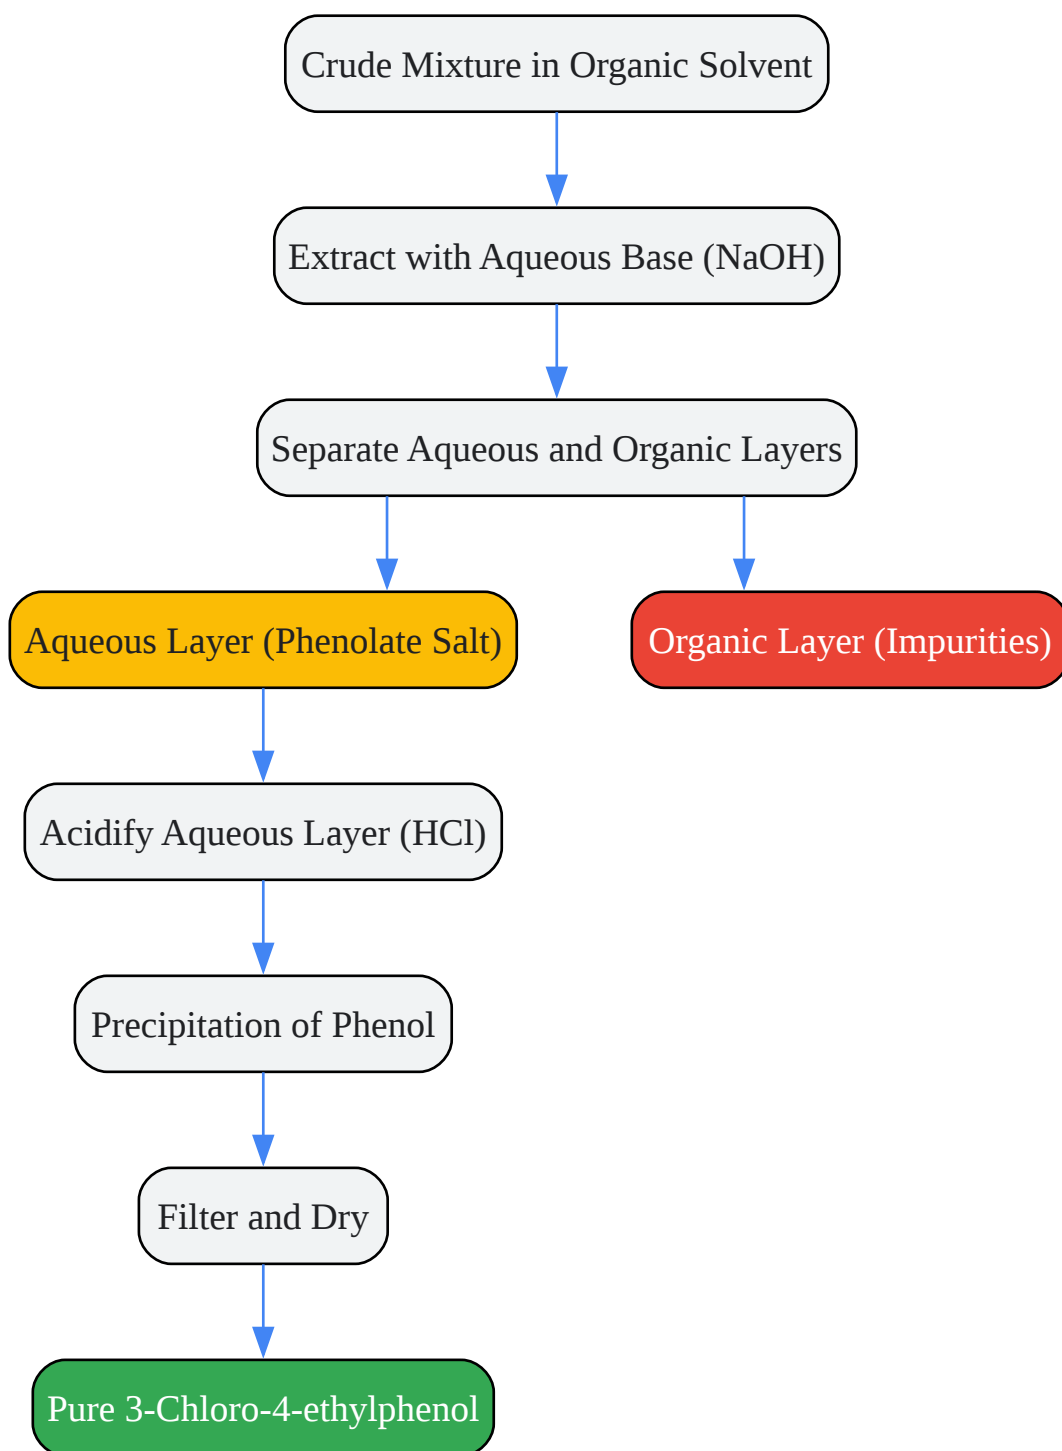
Crude Mixture in Organic Solvent

Extract with Aqueous Base (NaOH)

Separate Aqueous and Organic Layers

Aqueous Layer (Phenolate Salt)

Organic Layer (Impurities)

Acidify Aqueous Layer (HCl)

Precipitation of Phenol

Filter and Dry

Pure 3-Chloro-4-ethylphenol